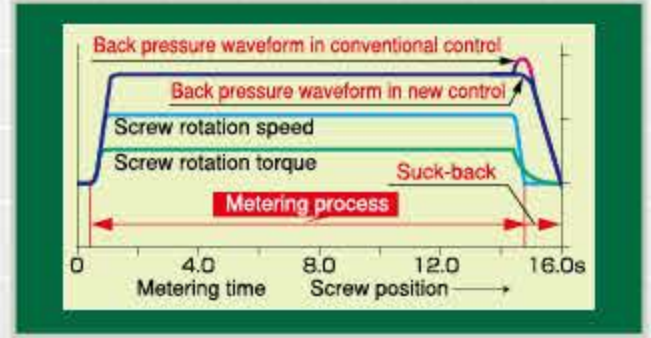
Back pressure waveform in conventional control

Back pressure waveform in new control

Screw rotation speed

Screw rotation torque

Suck-back

Metering process

0

4.0

8.0

12.0

16.0s

Metering time

Screw position